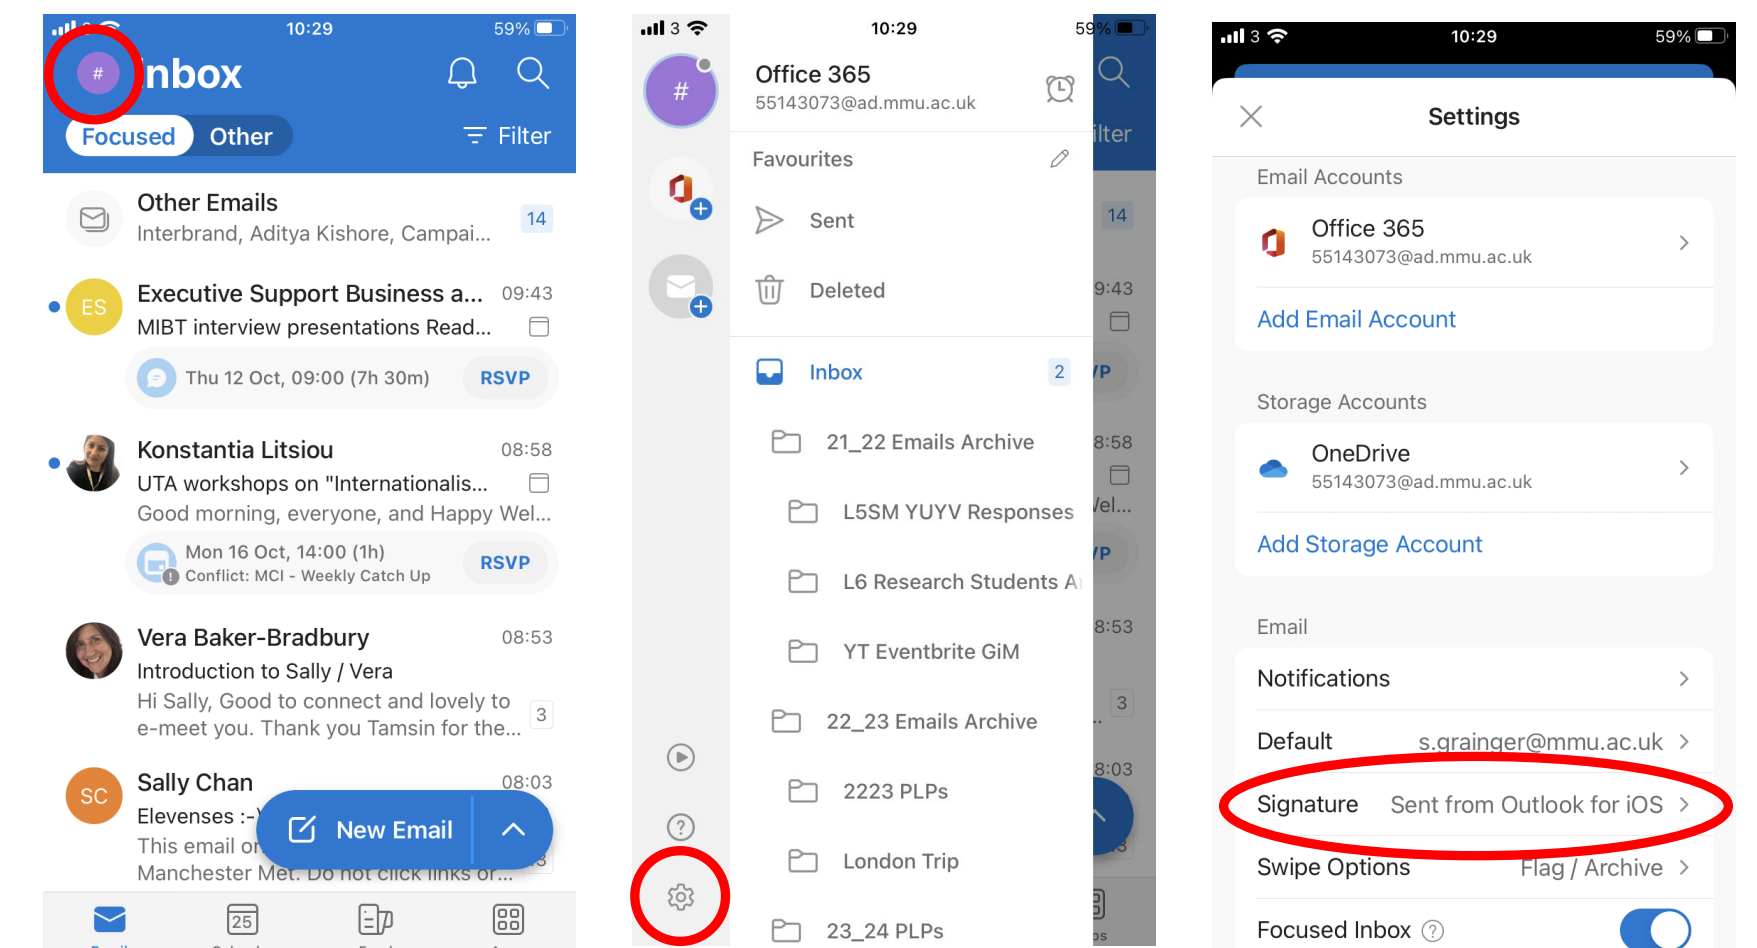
10:29 59%

# Inbox

Focused Other Filter

Other Emails
Interbrand, Aditya Kishore, Campai... 14

ES Executive Support Business a... 09:43
MIBT interview presentations Read...
Thu 12 Oct, 09:00 (7h 30m) RSVP

Konstantia Litsiou 08:58
UTA workshops on "Internationalis...
Good morning, everyone, and Happy Wel...
Mon 16 Oct, 14:00 (1h) RSVP
Conflict: MCI - Weekly Catch Up

Vera Baker-Bradbury 08:53
Introduction to Sally / Vera
Hi Sally, Good to connect and lovely to e-meet you. Thank you Tamsin for the... 3

SC Sally Chan 08:03
Elevenses :-
This email or
Manchester Met. Do not click links or...

New Email

25

3 10:29 59%

#

Office 365
55143073@ad.mmu.ac.uk

Favourites
Sent
Deleted
Inbox 2
21_22 Emails Archive
L5SM YUYV Responses
L6 Research Students A
YT Eventbrite GiM
22_23 Emails Archive
2223 PLPs
London Trip
23_24 PLPs

3 10:29 59%

Settings

Email Accounts
Office 365
55143073@ad.mmu.ac.uk
Add Email Account

Storage Accounts
OneDrive
55143073@ad.mmu.ac.uk
Add Storage Account

Email
Notifications
Default s.grainger@mmu.ac.uk
Signature Sent from Outlook for iOS
Swipe Options Flag / Archive
Focused Inbox